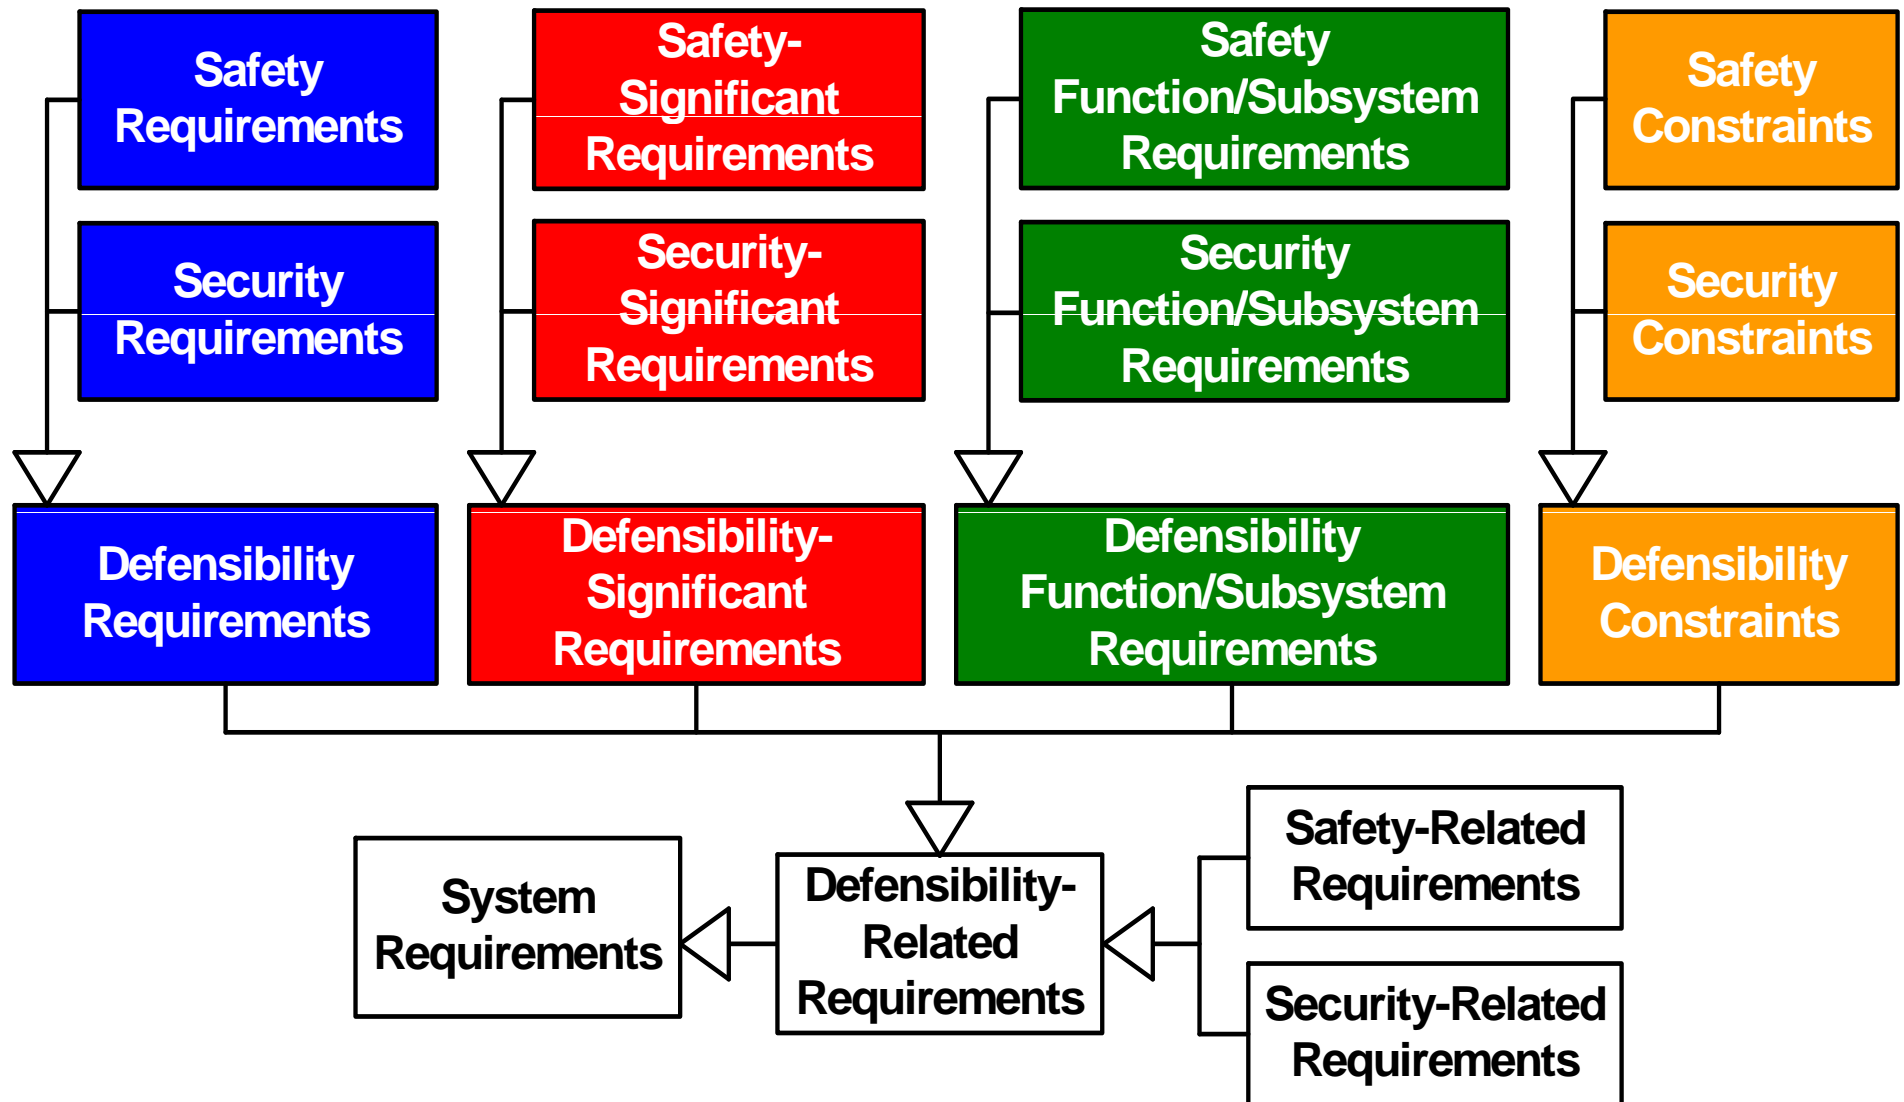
Safety Requirements

Security Requirements

Safety-Significant Requirements

Security-Significant Requirements

Safety Function/Subsystem Requirements

Security Function/Subsystem Requirements

Safety Constraints

Security Constraints

Defensibility Requirements

Defensibility-Significant Requirements

Defensibility Function/Subsystem Requirements

Defensibility Constraints

System Requirements

Defensibility-Related Requirements

Safety-Related Requirements

Security-Related Requirements